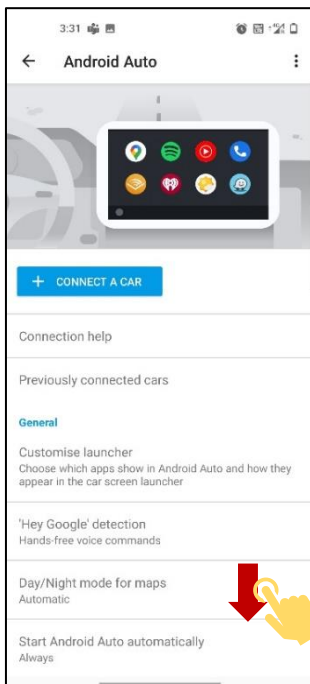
3:31

← Android Auto

+ CONNECT A CAR

Connection help

Previously connected cars

General

Customise launcher
Choose which apps show in Android Auto and how they appear in the car screen launcher

'Hey Google' detection
Hands-free voice commands

Day/Night mode for maps
Automatic

Start Android Auto automatically
Always